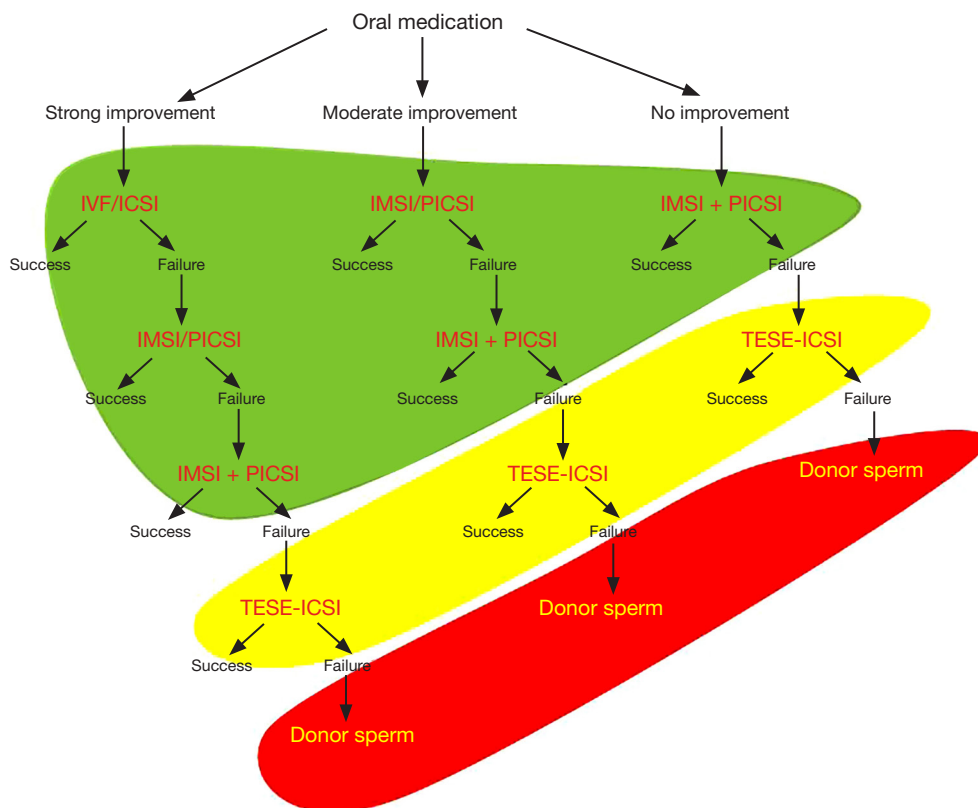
Oral medication

Strong improvement

IVF/ICSI

Success

Failure

IMSI/PICSI

Success

Failure

IMSI + PICSI

Success

Failure

TESE-ICSI

Success

Failure

Donor sperm

Moderate improvement

IMSI/PICSI

Success

Failure

IMSI + PICSI

Success

Failure

TESE-ICSI

Success

Failure

Donor sperm

No improvement

IMSI + PICSI

Success

Failure

TESE-ICSI

Success

Failure

Donor sperm